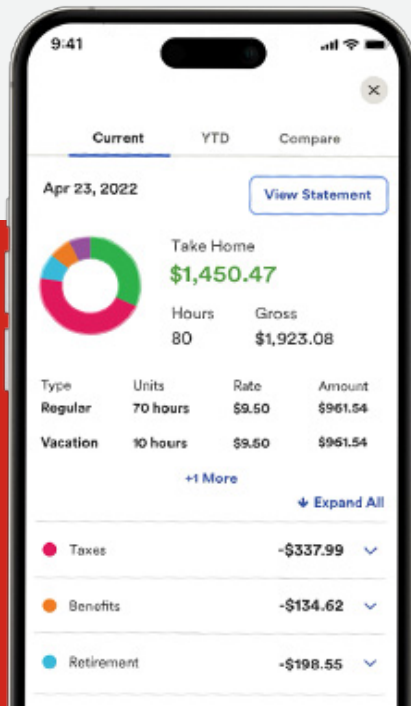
9:41

×

Current YTD Compare

Apr 23, 2022

View Statement

Take Home
$1,450.47

Hours
80

Gross
$1,923.08

| Type | Units | Rate | Amount |
|---|---|---|---|
| Regular | 70 hours | $9.50 | $961.54 |
| Vacation | 10 hours | $9.50 | $961.54 |

+1 More

Expand All

Taxes -$337.99

Benefits -$134.62

Retirement -$198.55